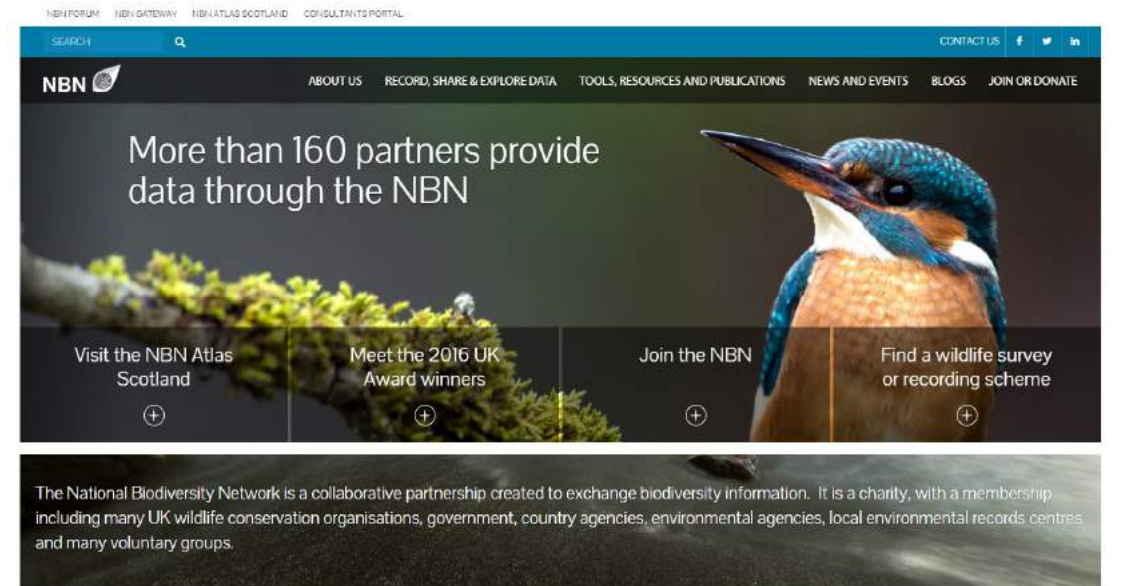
NBN FORUM NBN GATEWAY NBN ATLAS SCOTLAND CONSULTANTS PORTAL

SEARCH

CONTACT US

NBN

ABOUT US RECORD, SHARE & EXPLORE DATA TOOLS, RESOURCES AND PUBLICATIONS NEWS AND EVENTS BLOGS JOIN OR DONATE

More than 160 partners provide data through the NBN

Visit the NBN Atlas Scotland

Meet the 2016 UK Award winners

Join the NBN

Find a wildlife survey or recording scheme

The National Biodiversity Network is a collaborative partnership created to exchange biodiversity information. It is a charity, with a membership including many UK wildlife conservation organisations, government, country agencies, environmental agencies, local environmental records centres and many voluntary groups.